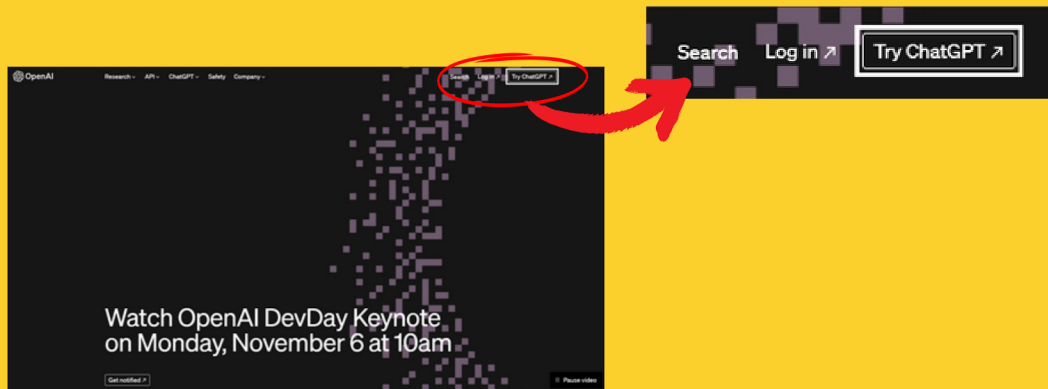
OpenAI

Research ⌄ API ⌄ ChatGPT ⌄ Safety Company ⌄

Search Log in ↗ Try ChatGPT ↗

Watch OpenAI DevDay Keynote on Monday, November 6 at 10am

Get notified ↗

Pause video

Search Log in ↗ Try ChatGPT ↗